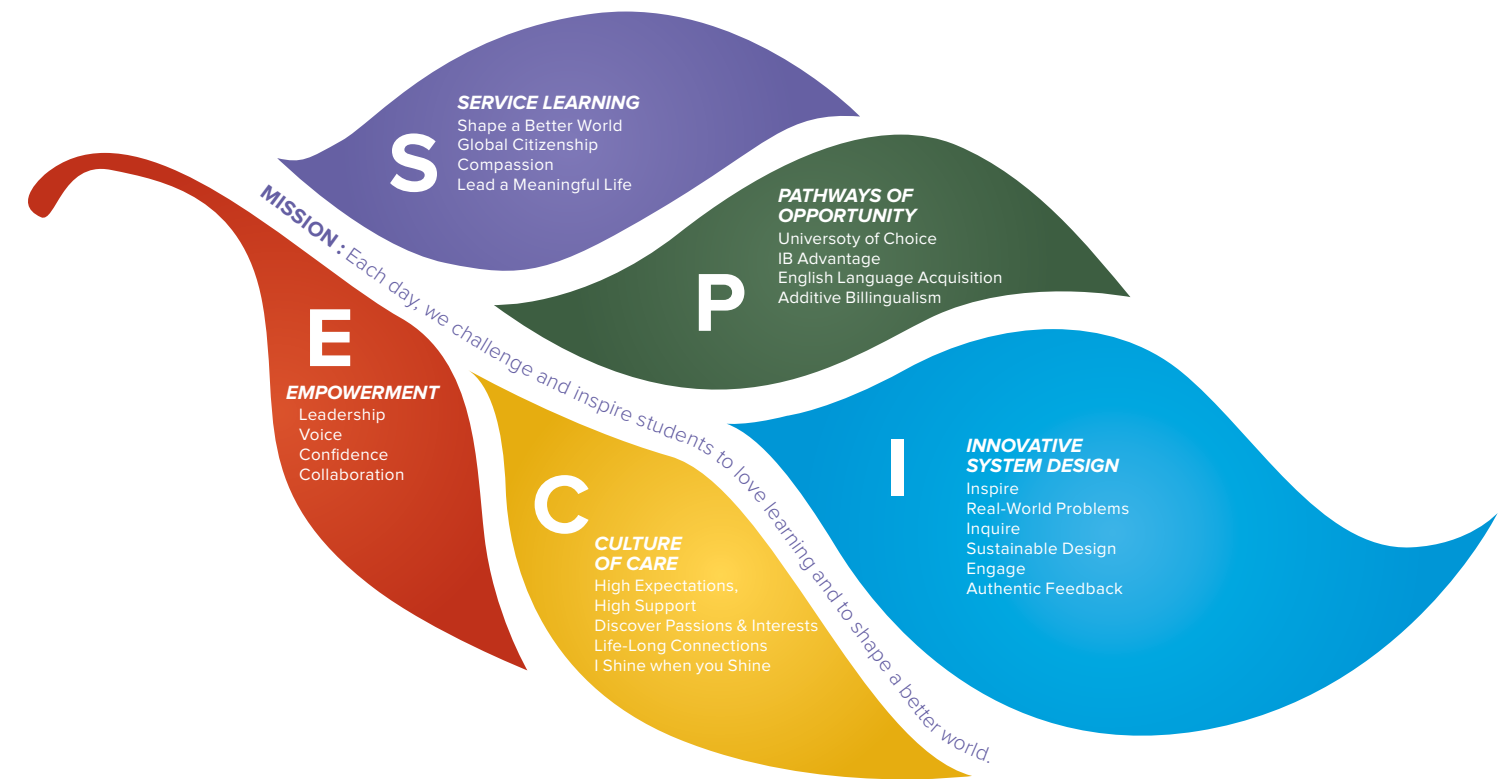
S

SERVICE LEARNING
Shape a Better World
Global Citizenship
Compassion
Lead a Meaningful Life

P

PATHWAYS OF OPPORTUNITY
Universoty of Choice
IB Advantage
English Language Acquisition
Additive Billingualism

MISSION : Each day, we challenge and inspire students to love learning and to shape a better world.

E

EMPOWERMENT
Leadership
Voice
Confidence
Collaboration

C

CULTURE OF CARE
High Expectations, High Support
Discover Passions & Interests
Life-Long Connections
I Shine when you Shine

I

INNOVATIVE SYSTEM DESIGN
Inspire
Real-World Problems
Inquire
Sustainable Design
Engage
Authentic Feedback